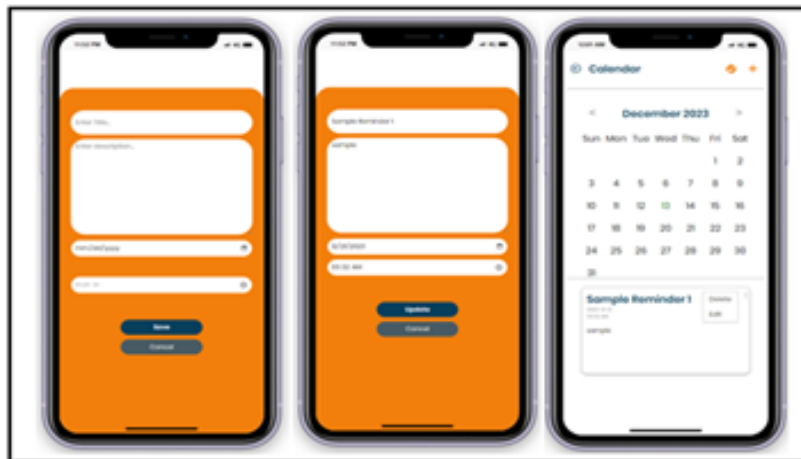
Enter Title...

Enter description...

mm/dd/yyyy

--:-- --

Save

Cancel

Sample Reminder 1

sample

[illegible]

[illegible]

Update

Cancel

Calendar

December 2023

| Sun | Mon | Tue | Wed | Thu | Fri | Sat |
|---|---|---|---|---|---|---|
| | | | | | 1 | 2 |
| 3 | 4 | 5 | 6 | 7 | 8 | 9 |
| 10 | 11 | 12 | 13 | 14 | 15 | 16 |
| 17 | 18 | 19 | 20 | 21 | 22 | 23 |
| 24 | 25 | 26 | 27 | 28 | 29 | 30 |
| 31 | | | | | | |

Sample Reminder 1

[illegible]

sample

Delete

Edit